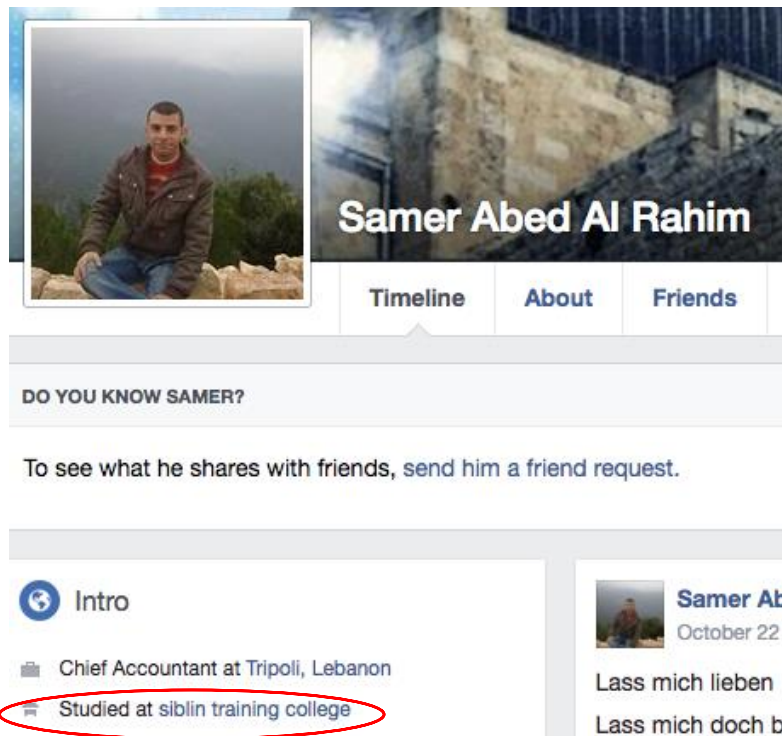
Samer Abed Al Rahim

Timeline About Friends

DO YOU KNOW SAMER?

To see what he shares with friends, send him a friend request.

Intro

Chief Accountant at Tripoli, Lebanon

Studied at siblin training college

Samer Ab

October 22

Lass mich lieben

Lass mich doch b